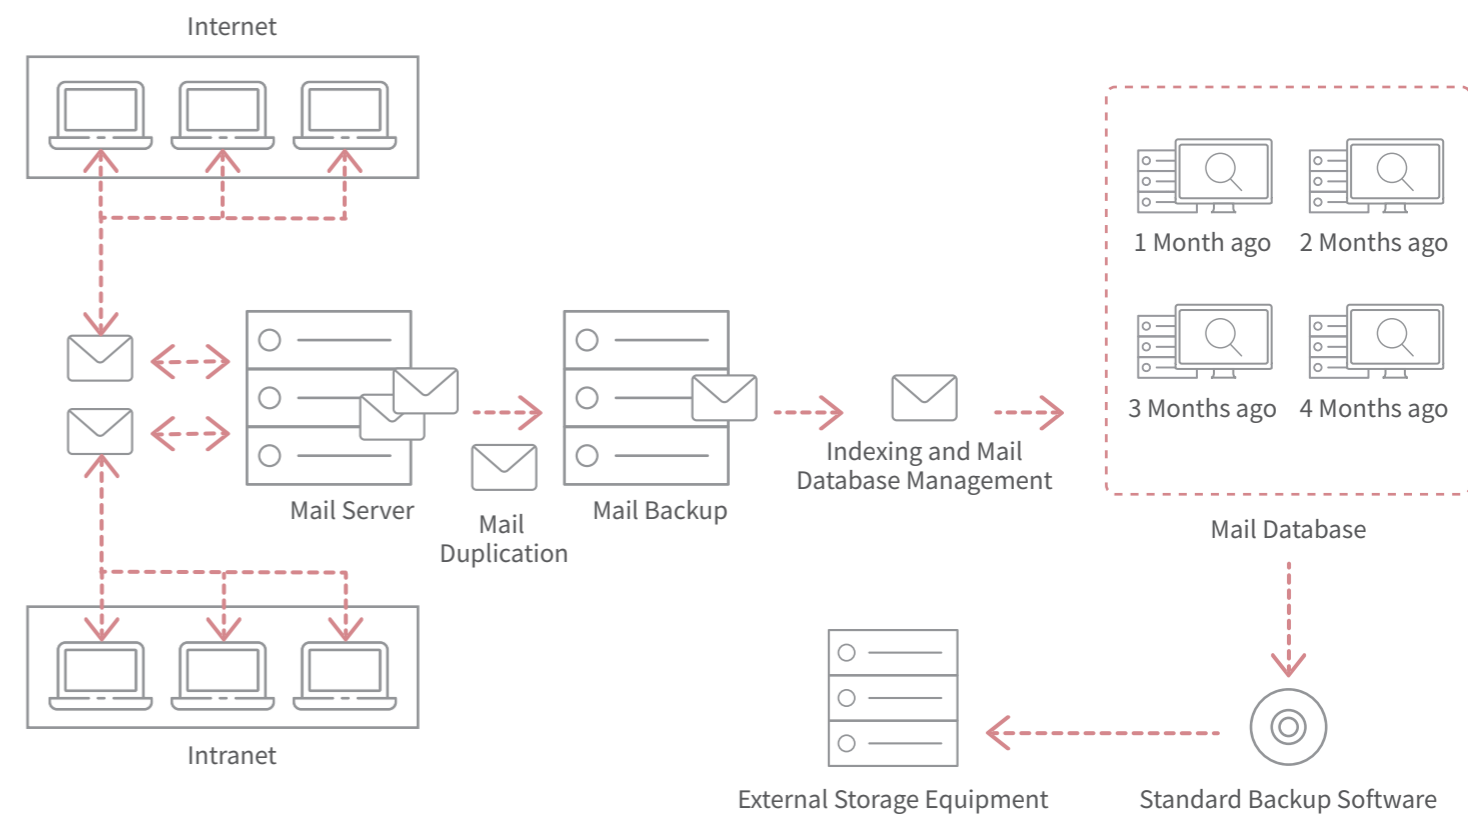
Internet

Mail Server

Mail Duplication

Mail Backup

Indexing and Mail Database Management

1 Month ago

2 Months ago

3 Months ago

4 Months ago

Mail Database

Intranet

External Storage Equipment

Standard Backup Software